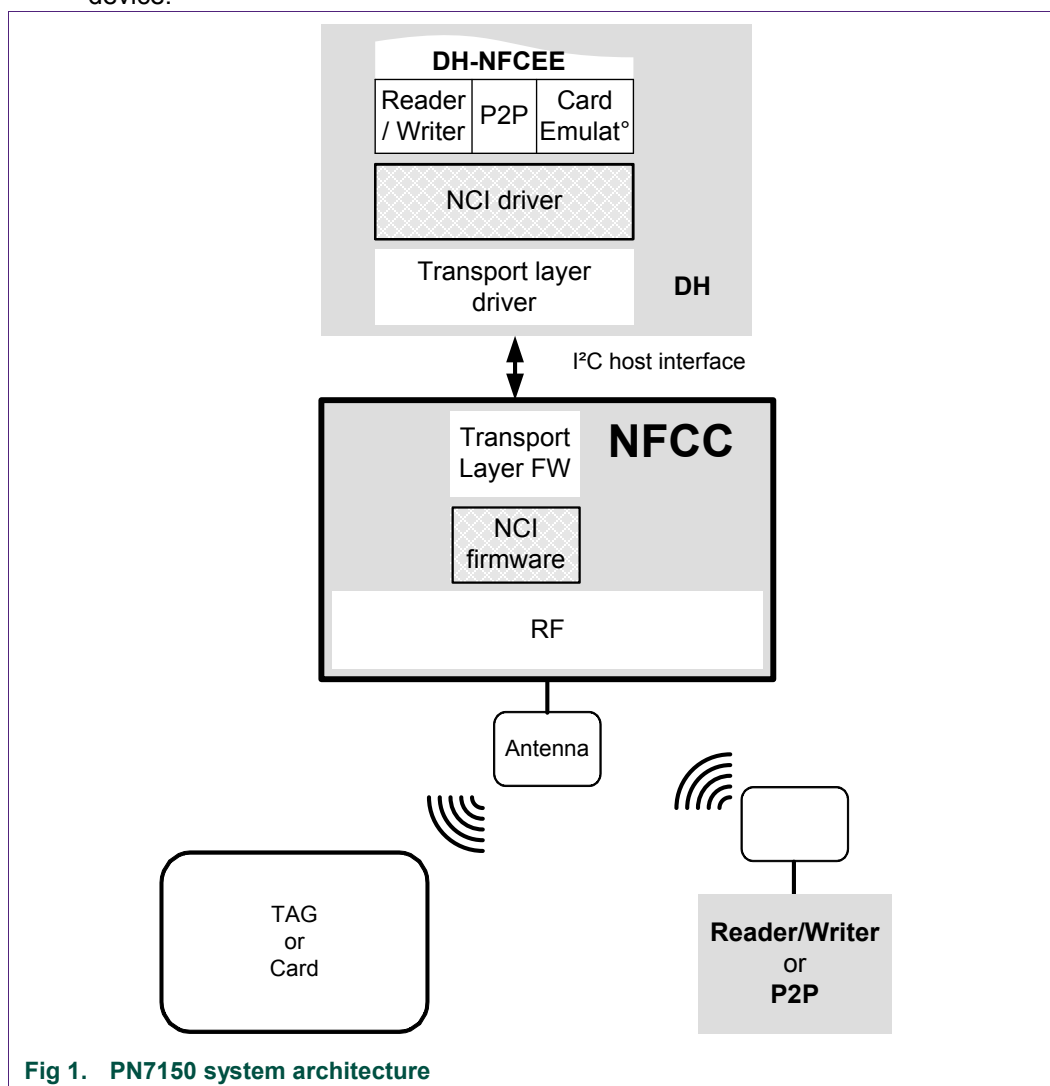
device.

DH-NFCEE

Reader / Writer

P2P

Card Emulat°

NCI driver

Transport layer driver

DH

I²C host interface

Transport Layer FW

NFCC

NCI firmware

RF

Antenna

TAG or Card

Reader/Writer or P2P

Fig 1. PN7150 system architecture